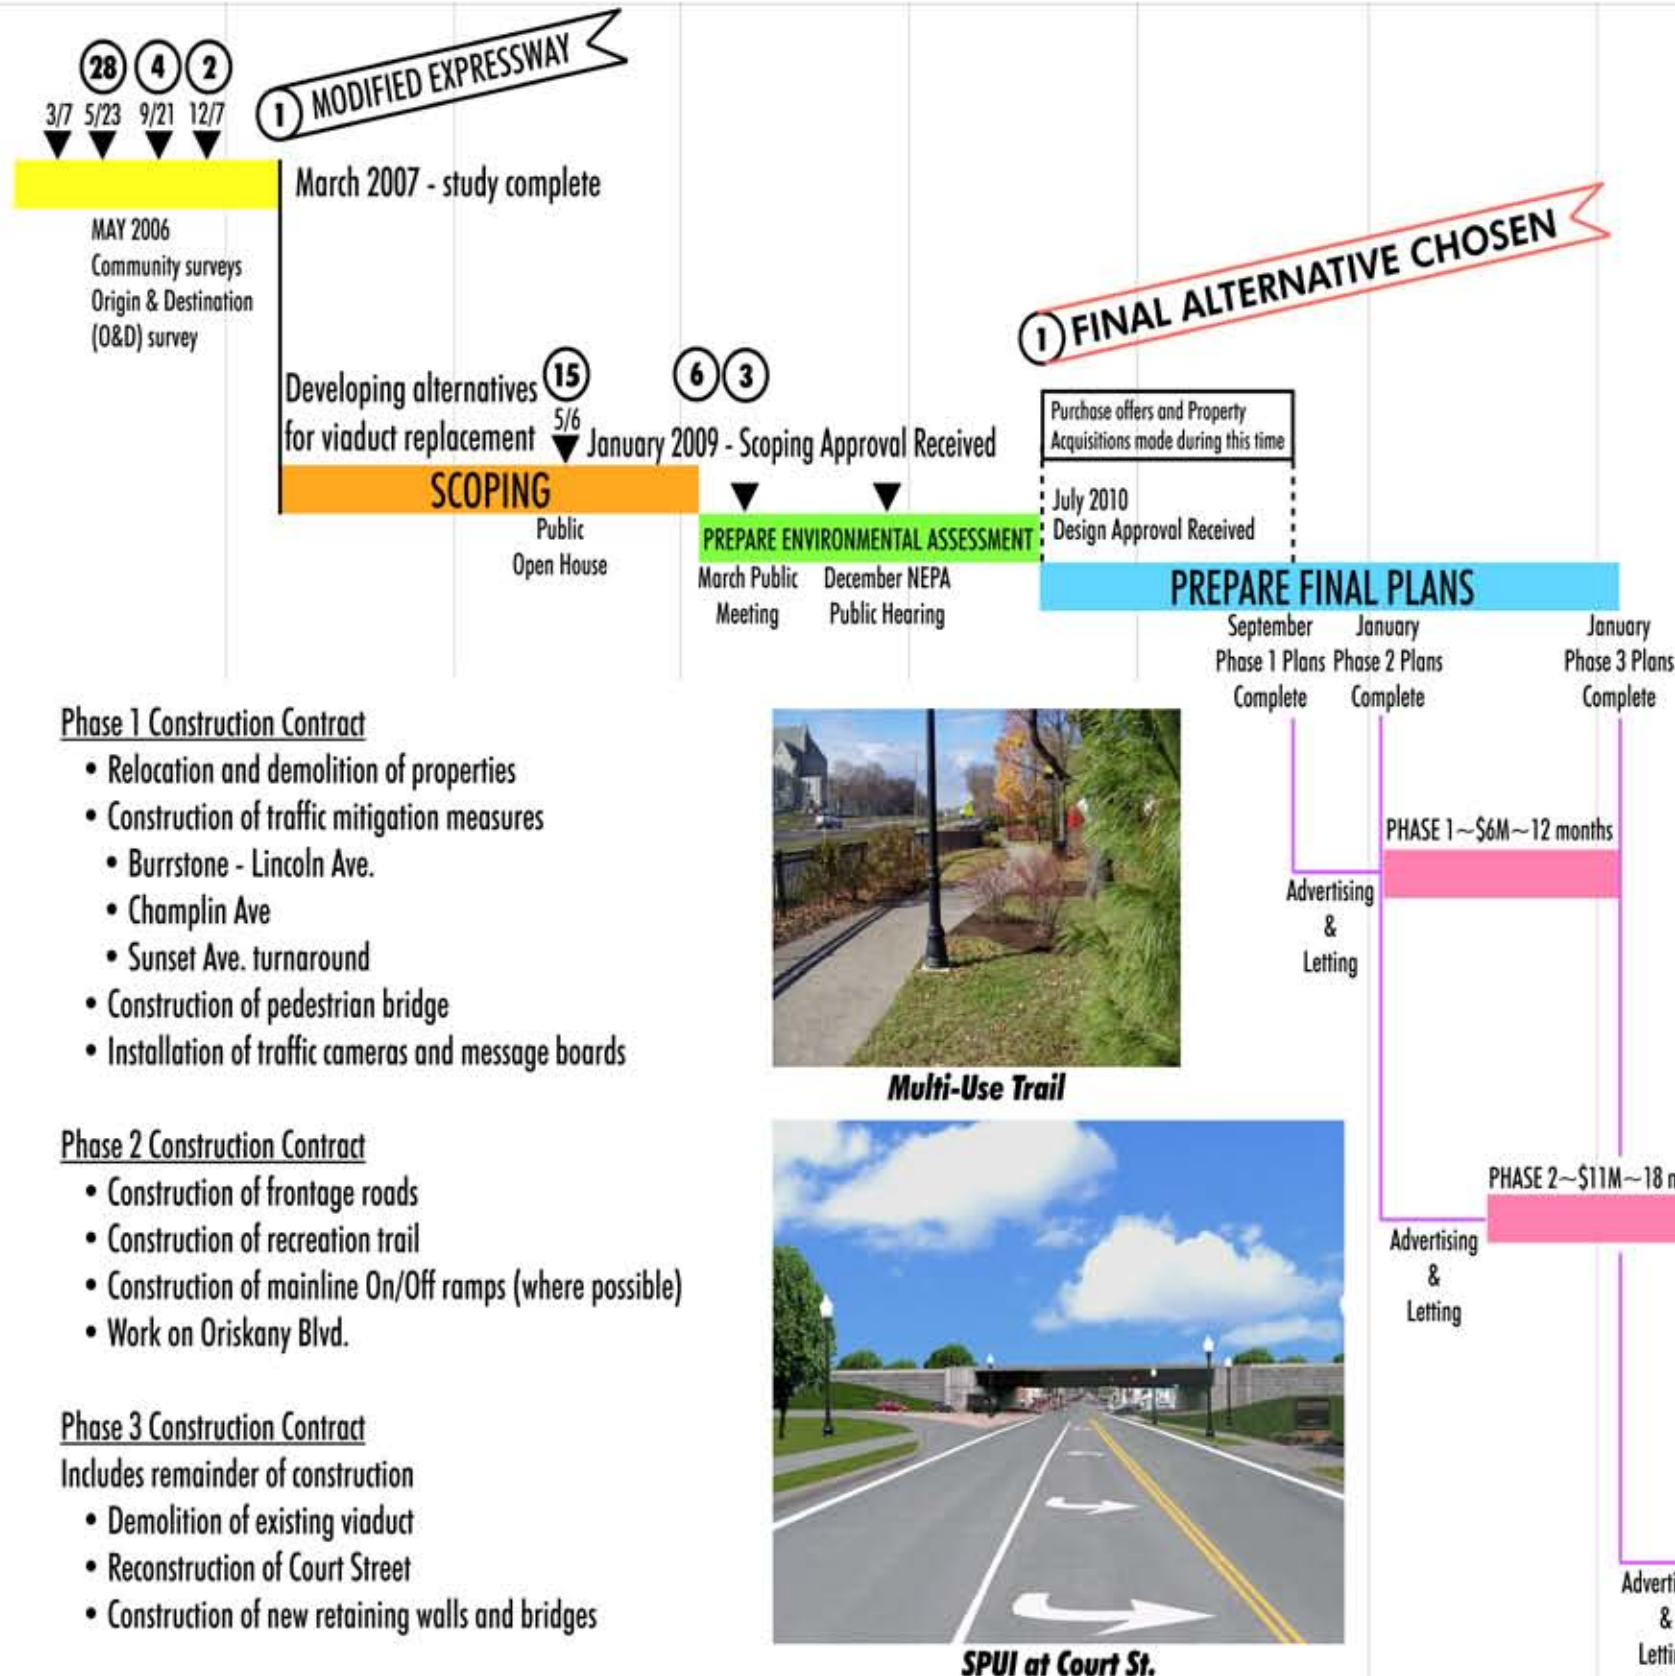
28 4 2
3/7 5/23 9/21 12/7

1 MODIFIED EXPRESSWAY

March 2007 - study complete

MAY 2006
Community surveys
Origin & Destination (O&D) survey

1 FINAL ALTERNATIVE CHOSEN

Developing alternatives for viaduct replacement

15
5/6

6 3

January 2009 - Scoping Approval Received

Purchase offers and Property Acquisitions made during this time

SCOPING

Public Open House

PREPARE ENVIRONMENTAL ASSESSMENT

March Public Meeting

December NEPA Public Hearing

July 2010
Design Approval Received

PREPARE FINAL PLANS

September Phase 1 Plans Complete

January Phase 2 Plans Complete

January Phase 3 Plans Complete

Phase 1 Construction Contract
• Relocation and demolition of properties
• Construction of traffic mitigation measures
• Burrstone - Lincoln Ave.
• Champlin Ave
• Sunset Ave. turnaround
• Construction of pedestrian bridge
• Installation of traffic cameras and message boards

Multi-Use Trail

PHASE 1~$6M~12 months

Advertising & Letting

Phase 2 Construction Contract
• Construction of frontage roads
• Construction of recreation trail
• Construction of mainline On/Off ramps (where possible)
• Work on Oriskany Blvd.

PHASE 2~$11M~18 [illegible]

Advertising & Letting

Phase 3 Construction Contract
Includes remainder of construction
• Demolition of existing viaduct
• Reconstruction of Court Street
• Construction of new retaining walls and bridges

SPUI at Court St.

Adverti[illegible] & Letti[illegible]